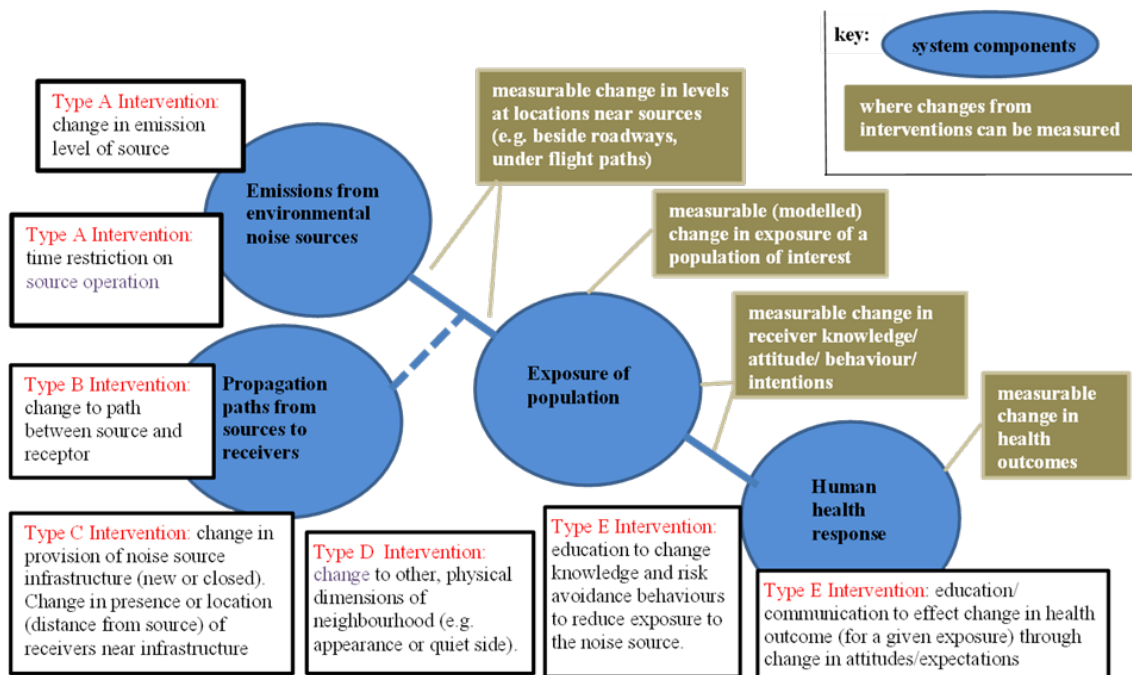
key: system components

where changes from interventions can be measured

Type A Intervention: change in emission level of source

Type A Intervention: time restriction on source operation

Emissions from environmental noise sources

measurable change in levels at locations near sources (e.g. beside roadways, under flight paths)

measurable (modelled) change in exposure of a population of interest

Type B Intervention: change to path between source and receptor

Propagation paths from sources to receivers

Exposure of population

measurable change in receiver knowledge/ attitude/ behaviour/ intentions

measurable change in health outcomes

Human health response

Type C Intervention: change in provision of noise source infrastructure (new or closed). Change in presence or location (distance from source) of receivers near infrastructure

Type D Intervention: change to other, physical dimensions of neighbourhood (e.g. appearance or quiet side).

Type E Intervention: education to change knowledge and risk avoidance behaviours to reduce exposure to the noise source.

Type E Intervention: education/ communication to effect change in health outcome (for a given exposure) through change in attitudes/expectations